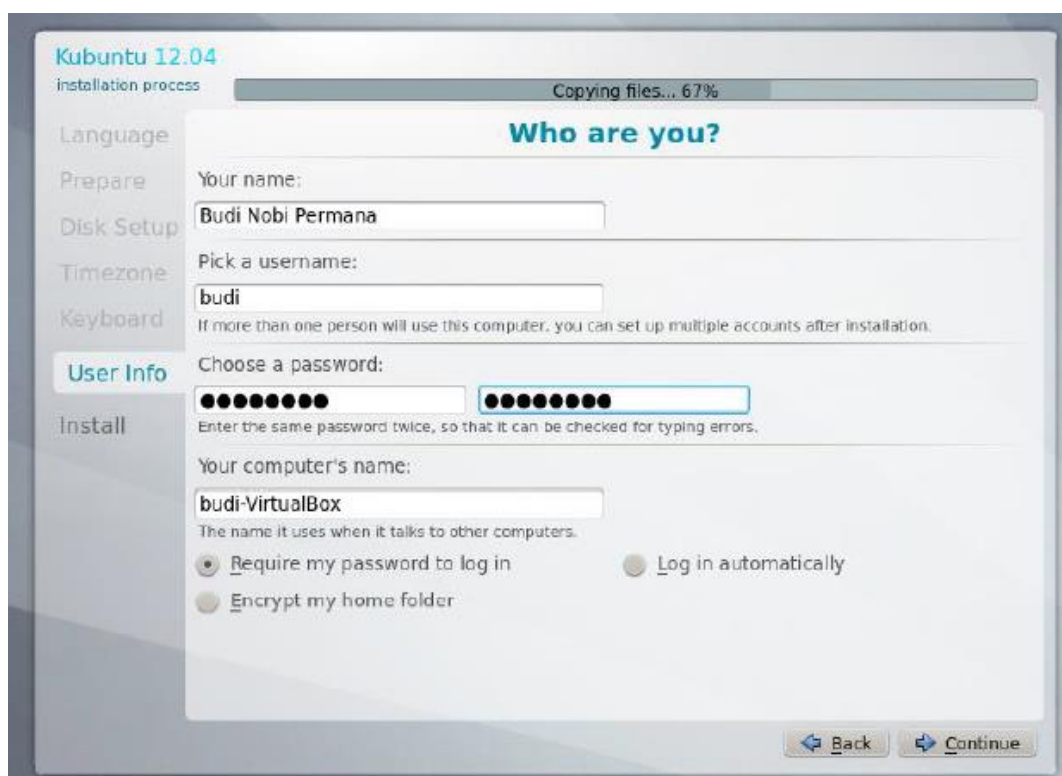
Kubuntu 12.04
installation process

Copying files... 67%

Language
Prepare
Disk Setup
Timezone
Keyboard
User Info
Install

Who are you?

Your name:
Budi Nobi Permana

Pick a username:
budi
If more than one person will use this computer, you can set up multiple accounts after installation.

Choose a password:
●●●●●●●● ●●●●●●●●
Enter the same password twice, so that it can be checked for typing errors.

Your computer's name:
budi-VirtualBox
The name it uses when it talks to other computers.

Require my password to log in
Log in automatically
Encrypt my home folder

Back
Continue